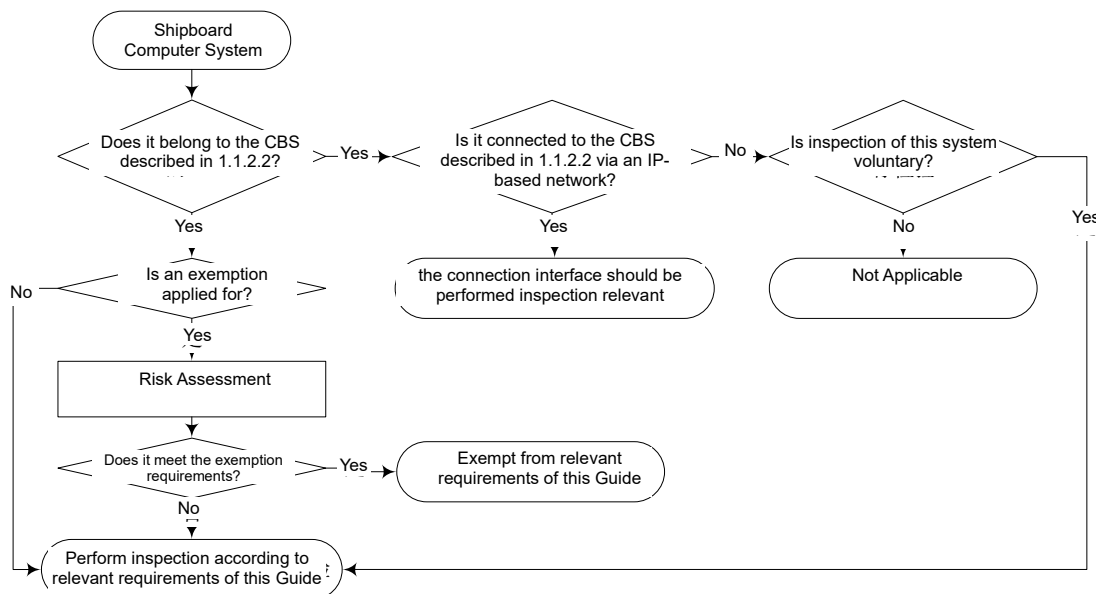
Shipboard Computer System

Does it belong to the CBS described in 1.1.2.2?

Yes

Is it connected to the CBS described in 1.1.2.2 via an IP-based network?

No

Is inspection of this system voluntary?

Yes

Yes

No

Yes

Is an exemption applied for?

No

the connection interface should be performed inspection relevant

Not Applicable

Yes

Risk Assessment

Does it meet the exemption requirements?

Yes

Exempt from relevant requirements of this Guide

No

Perform inspection according to relevant requirements of this Guide